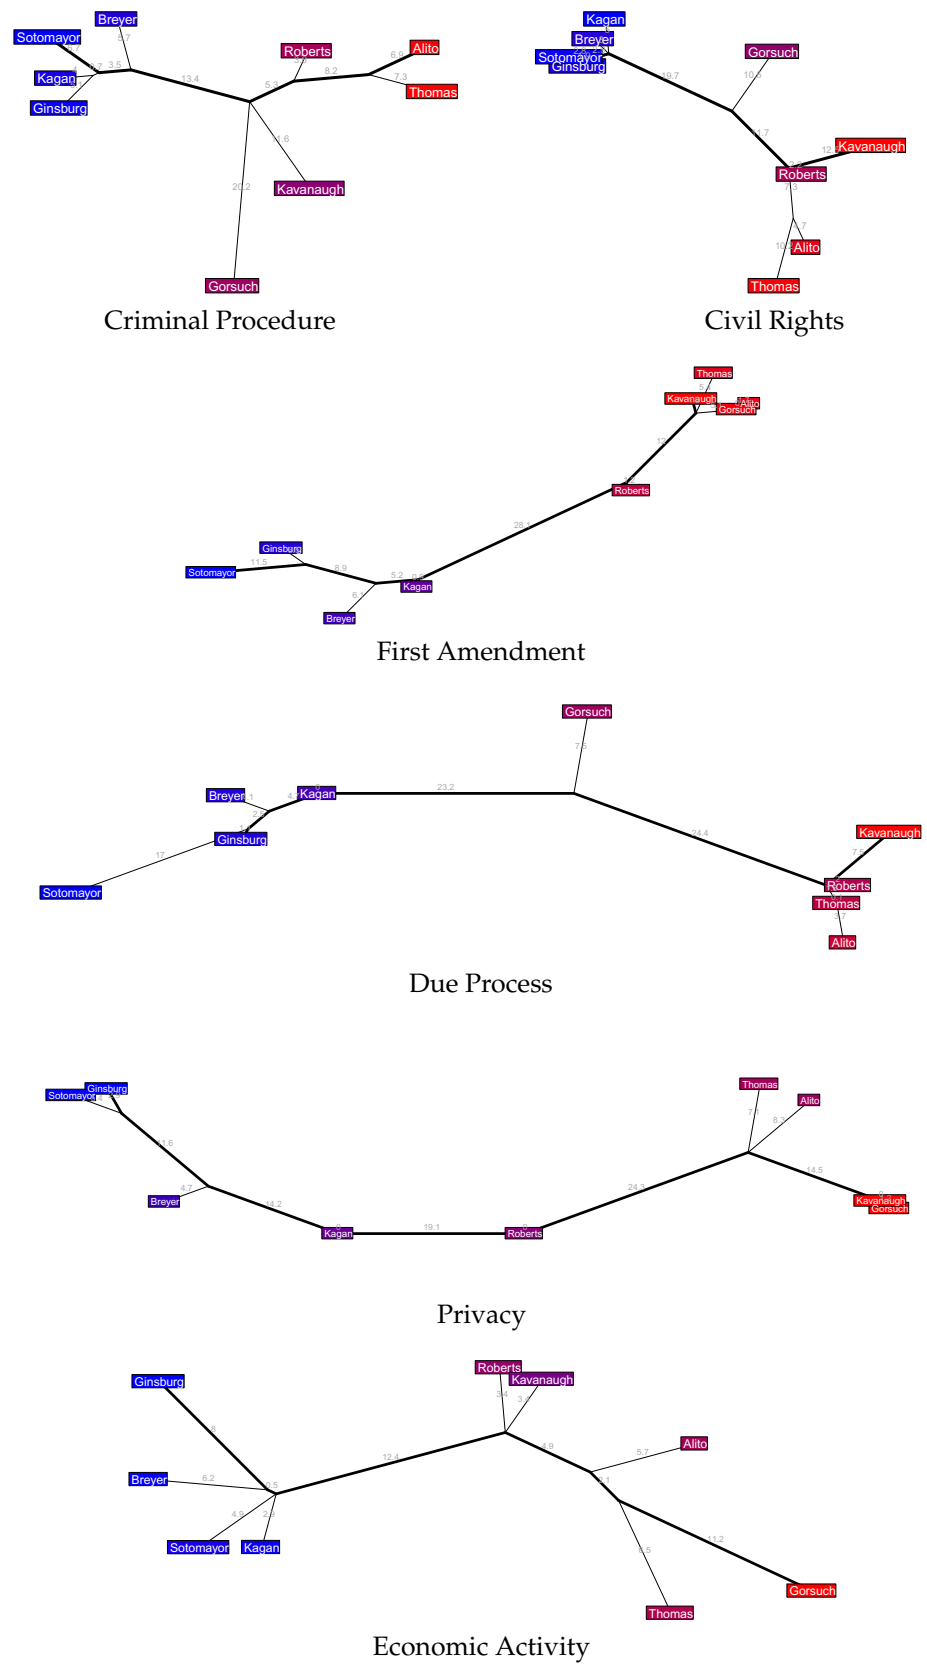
Breyer
Sotomayor
Kagan
Ginsburg
5.7
3.5
13.4
Roberts
Alito
Thomas
6.9
8.2
7.3
5.3
4.6
Kavanaugh
20.2
Gorsuch
Criminal Procedure

Kagan
Breyer
Sotomayor
Ginsburg
19.7
Gorsuch
10.6
11.7
Kavanaugh
Roberts
7.3
7
Alito
Thomas
Civil Rights

Thomas
Kavanaugh
Alito
Gorsuch
Roberts
26.1
Ginsburg
Sotomayor
11.5
6.9
5.2
Kagan
6.1
Breyer
First Amendment

Gorsuch
7.5
Breyer
Kagan
23.2
Ginsburg
17
Sotomayor
24.4
Kavanaugh
7.5
Roberts
Thomas
Alito
Due Process

Thomas
Alito
Sotomayor
Ginsburg
7.1
8.3
11.6
14.5
4.7
Breyer
14.2
24.3
Kavanaugh
Gorsuch
Kagan
19.1
Roberts
Privacy

Roberts
Kavanaugh
Ginsburg
3.4
8
12.4
5.7
Alito
Breyer
6.2
4.2
2.9
Sotomayor
Kagan
6.5
11.2
Gorsuch
Thomas
Economic Activity